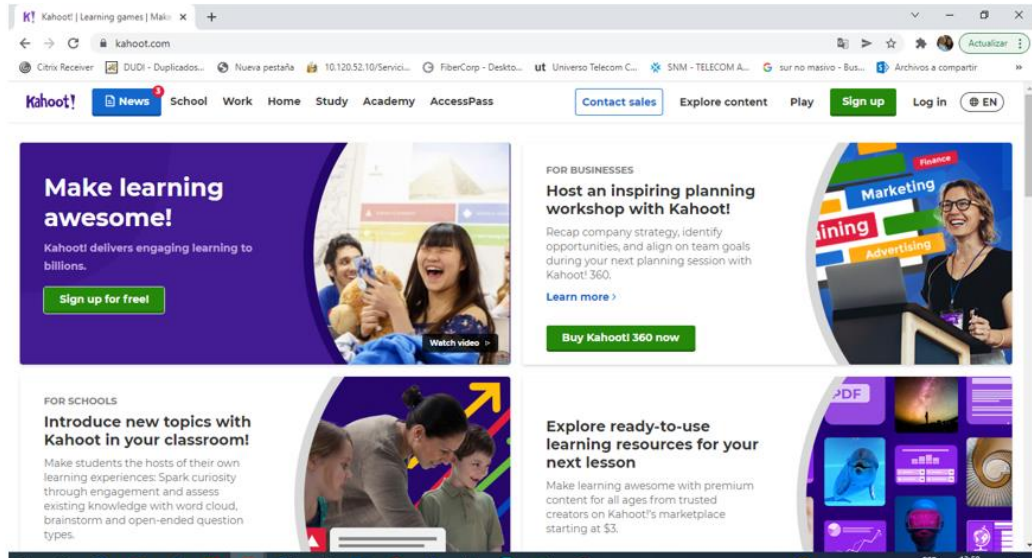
K! Kahoot! | Learning games | Make ×  +

kahoot.com

Actualizar

Citrix Receiver  DUDI - Duplicados...  Nueva pestaña  10.120.52.10/Servici...  FiberCorp - Deskto...  ut Universo Telecom C...  SNM - TELECOM A...  G sur no masivo - Bus...  Archivos a compartir

Kahoot!  News 3  School  Work  Home  Study  Academy  AccessPass  Contact sales  Explore content  Play  Sign up  Log in  EN

Make learning awesome!

Kahoot! delivers engaging learning to billions.

Sign up for free!

Watch video

FOR BUSINESSES

Host an inspiring planning workshop with Kahoot!

Recap company strategy, identify opportunities, and align on team goals during your next planning session with Kahoot! 360.

Learn more ›

Buy Kahoot! 360 now

Finance

Marketing

aining

Advertising

FOR SCHOOLS

Introduce new topics with Kahoot in your classroom!

Make students the hosts of their own learning experiences: Spark curiosity through engagement and assess existing knowledge with word cloud, brainstorm and open-ended question types.

Explore ready-to-use learning resources for your next lesson

Make learning awesome with premium content for all ages from trusted creators on Kahoot!'s marketplace starting at $3.

PDF